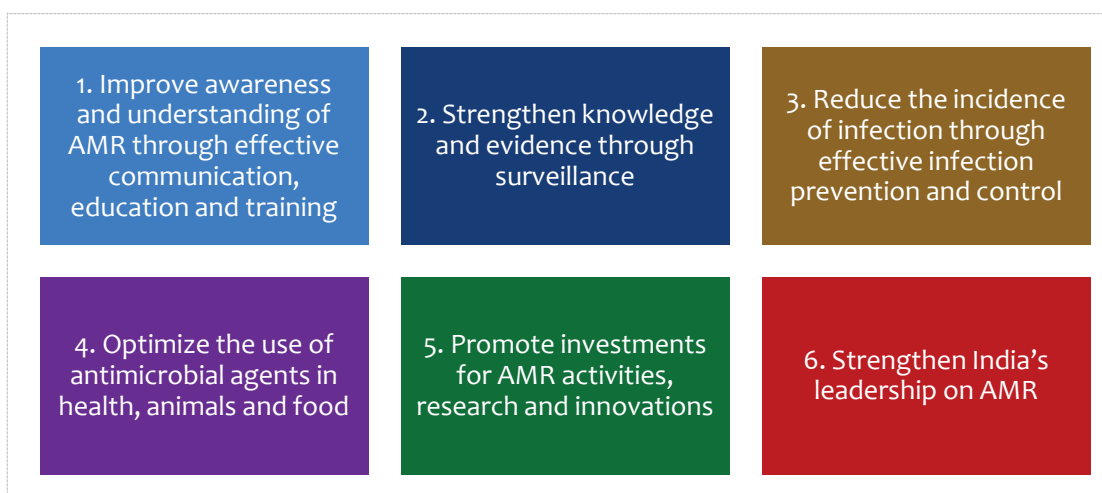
1. Improve awareness and understanding of AMR through effective communication, education and training

2. Strengthen knowledge and evidence through surveillance

3. Reduce the incidence of infection through effective infection prevention and control

4. Optimize the use of antimicrobial agents in health, animals and food

5. Promote investments for AMR activities, research and innovations

6. Strengthen India's leadership on AMR